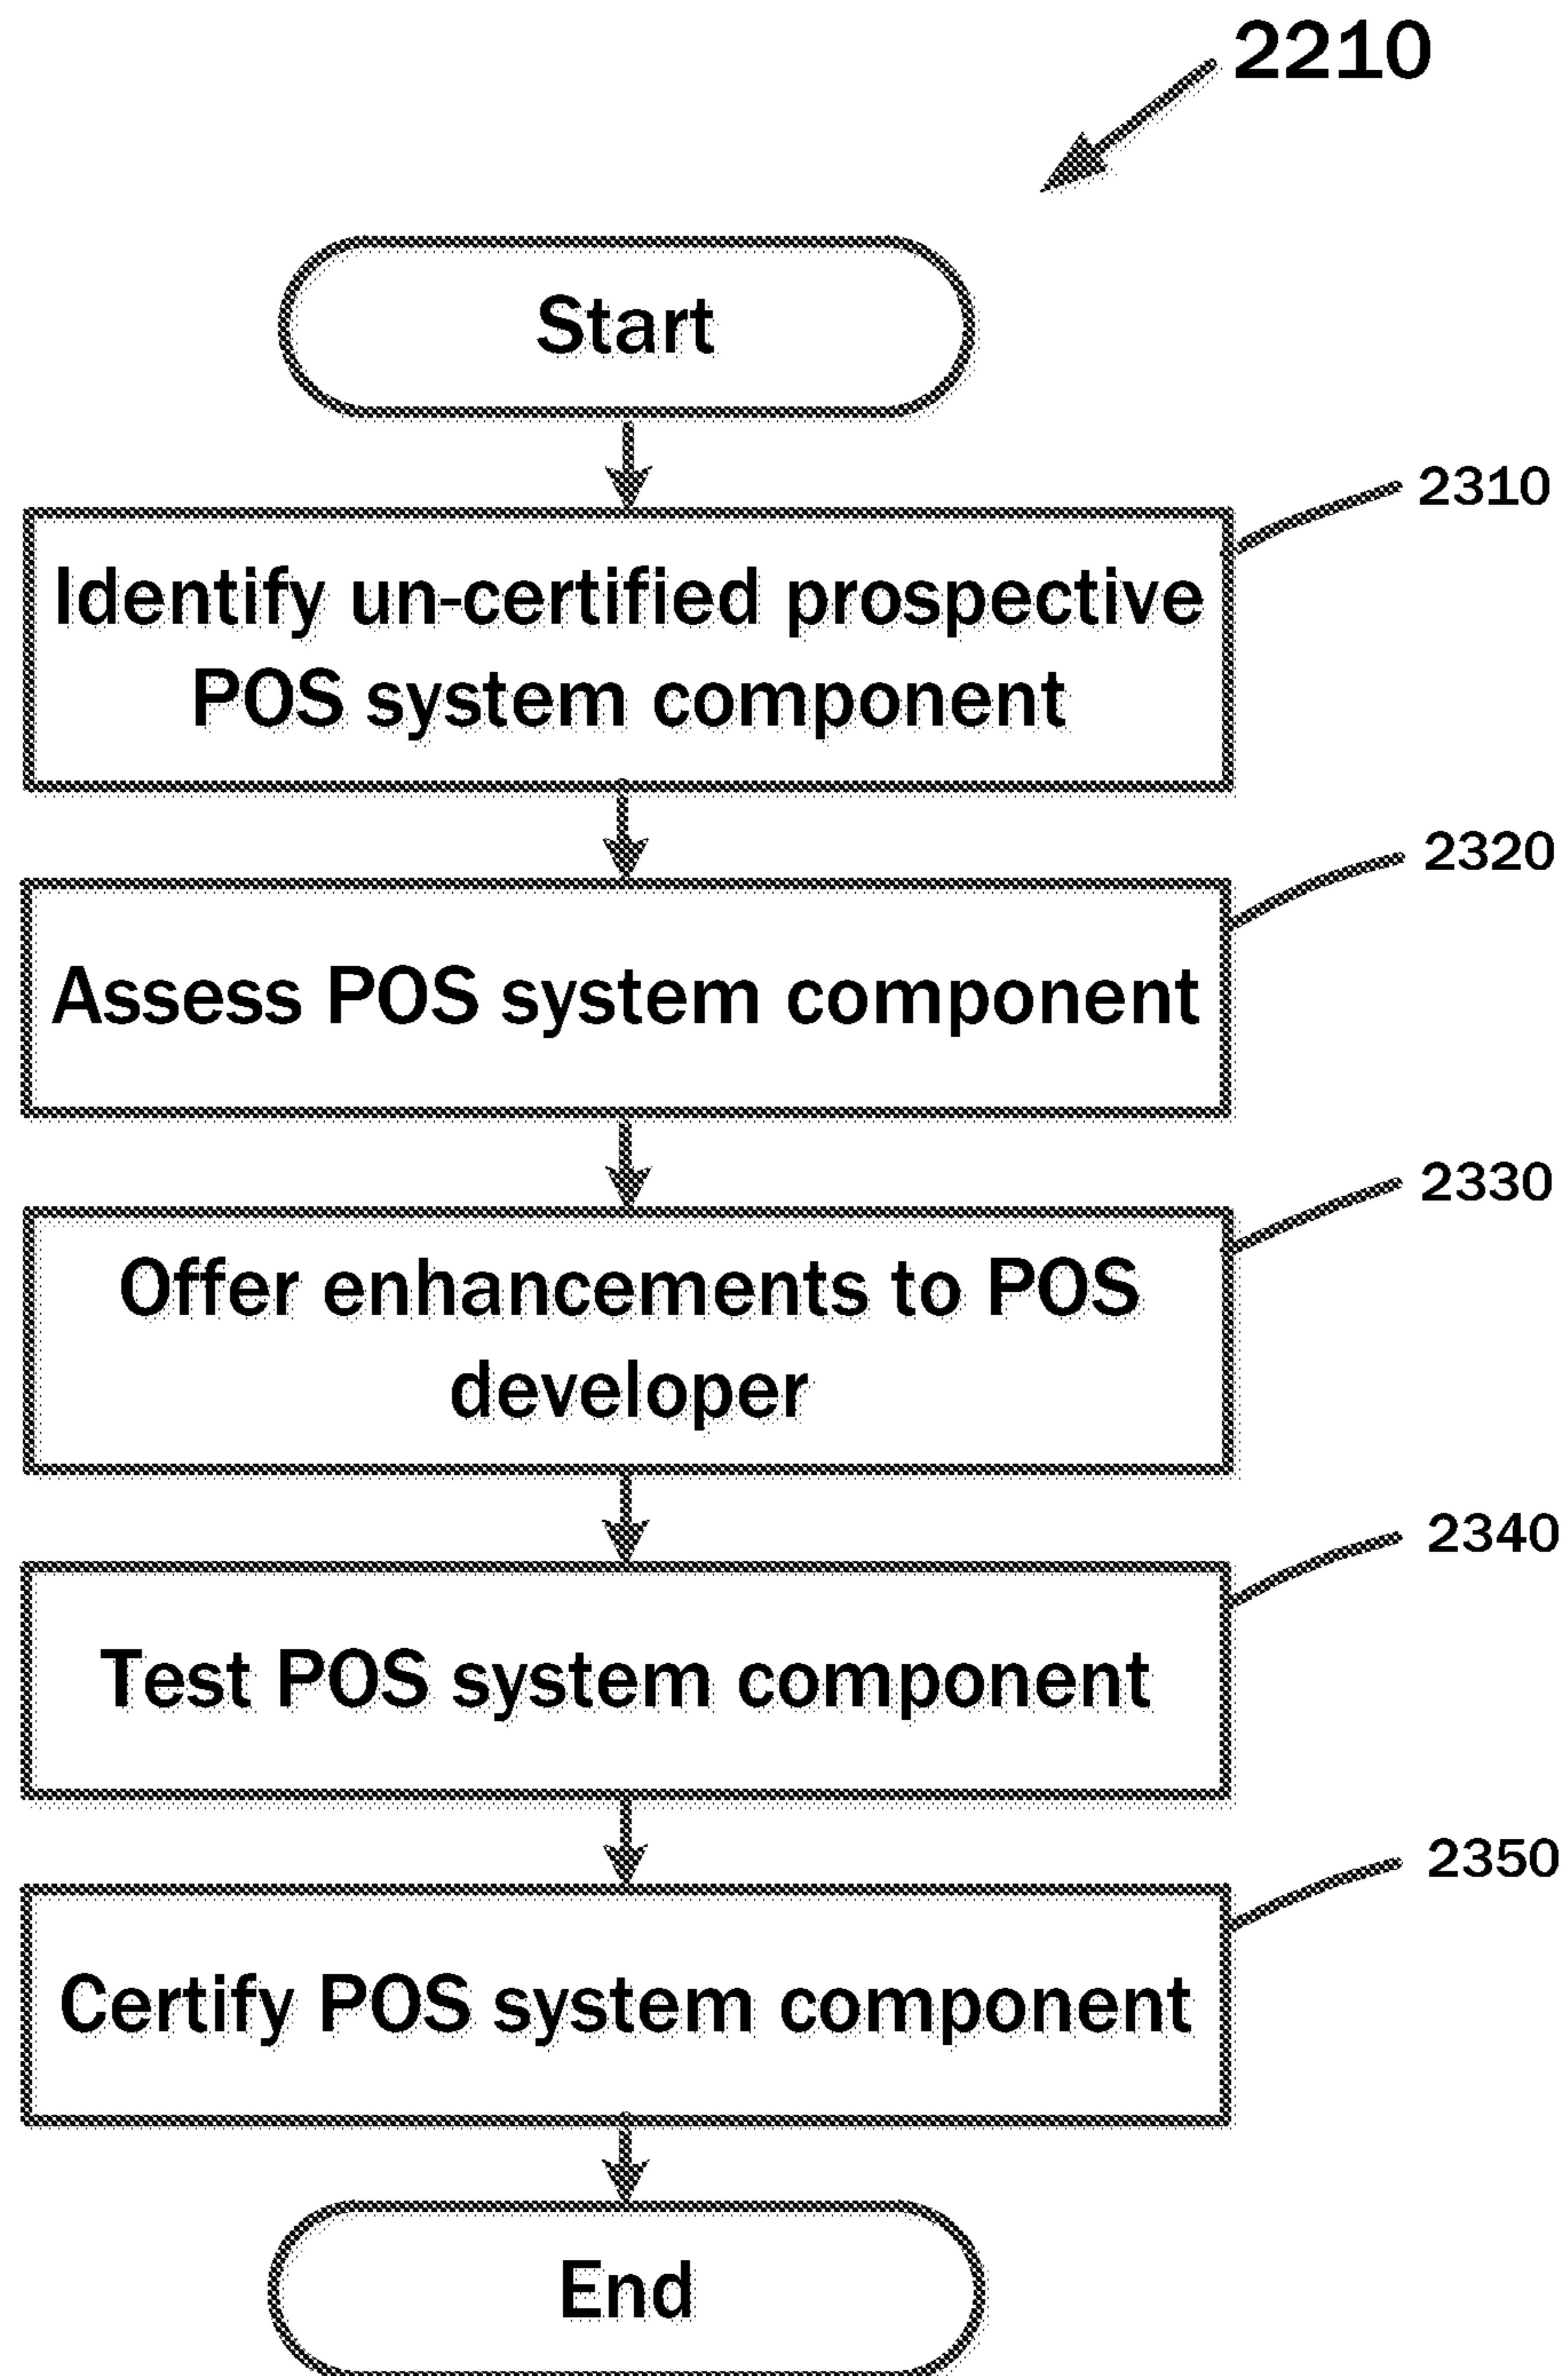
2210

Start

2310

Identify un-certified prospective POS system component

2320

Assess POS system component

2330

Offer enhancements to POS developer

2340

Test POS system component

2350

Certify POS system component

End